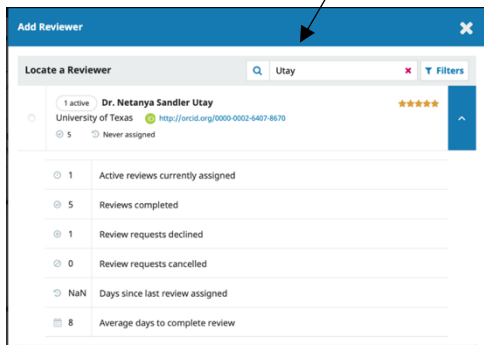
Add Reviewer

Locate a Reviewer

Utay

Filters

1 active Dr. Netanya Sandler Utay

University of Texas http://orcid.org/0000-0002-6407-8670

5 Never assigned

| | |
|---|---|
| 1 | Active reviews currently assigned |
| 5 | Reviews completed |
| 1 | Review requests declined |
| 0 | Review requests cancelled |
| NaN | Days since last review assigned |
| 8 | Average days to complete review |